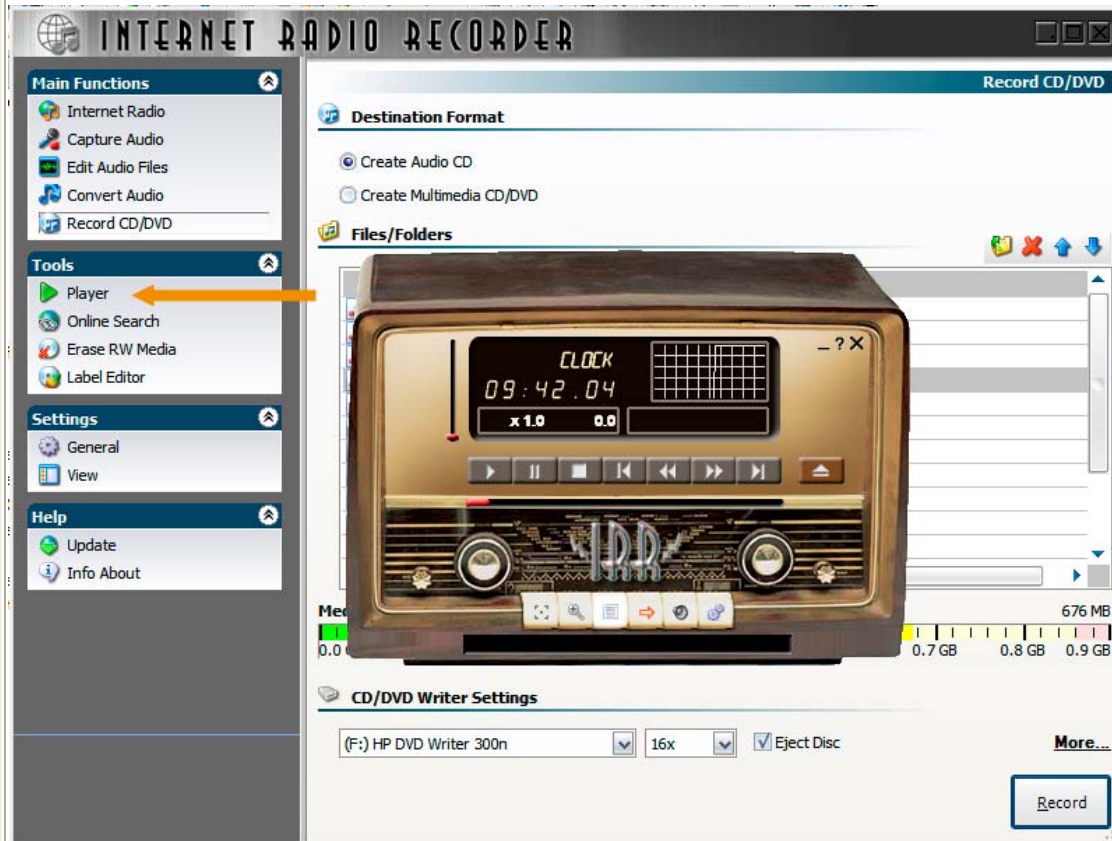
INTERNET RADIO RECORDER

Main Functions
Internet Radio
Capture Audio
Edit Audio Files
Convert Audio
Record CD/DVD

Tools
Player
Online Search
Erase RW Media
Label Editor

Settings
General
View

Help
Update
Info About

Record CD/DVD

Destination Format
Create Audio CD
Create Multimedia CD/DVD

Files/Folders

CLOCK
09:42.04
x1.0 0.0
_ ? X

IRR

Me
676 MB
0.0
0.7 GB 0.8 GB 0.9 GB

CD/DVD Writer Settings
(F:) HP DVD Writer 300n
16x
Eject Disc
More...
Record